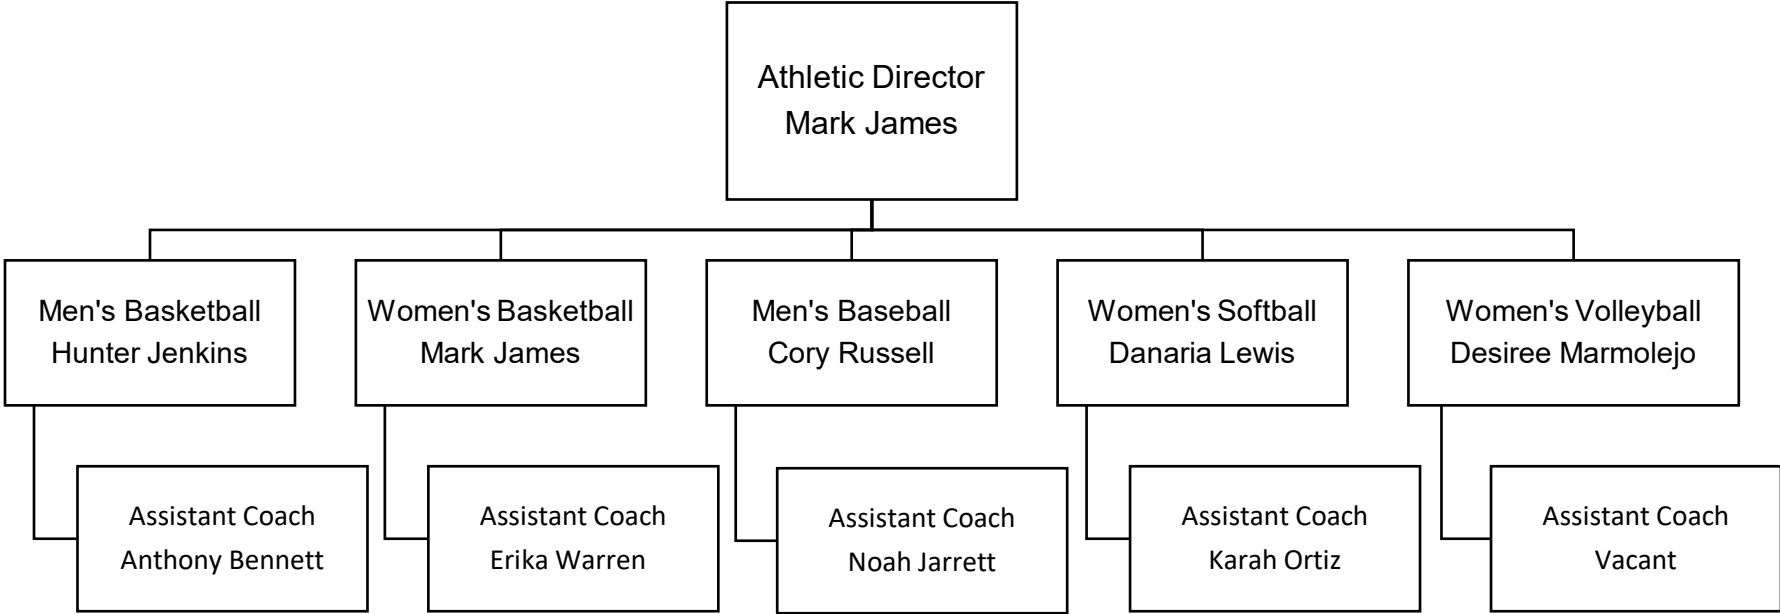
Athletic Director
Mark James

Men's Basketball
Hunter Jenkins

Women's Basketball
Mark James

Men's Baseball
Cory Russell

Women's Softball
Danaria Lewis

Women's Volleyball
Desiree Marmolejo

Assistant Coach
Anthony Bennett

Assistant Coach
Erika Warren

Assistant Coach
Noah Jarrett

Assistant Coach
Karah Ortiz

Assistant Coach
Vacant